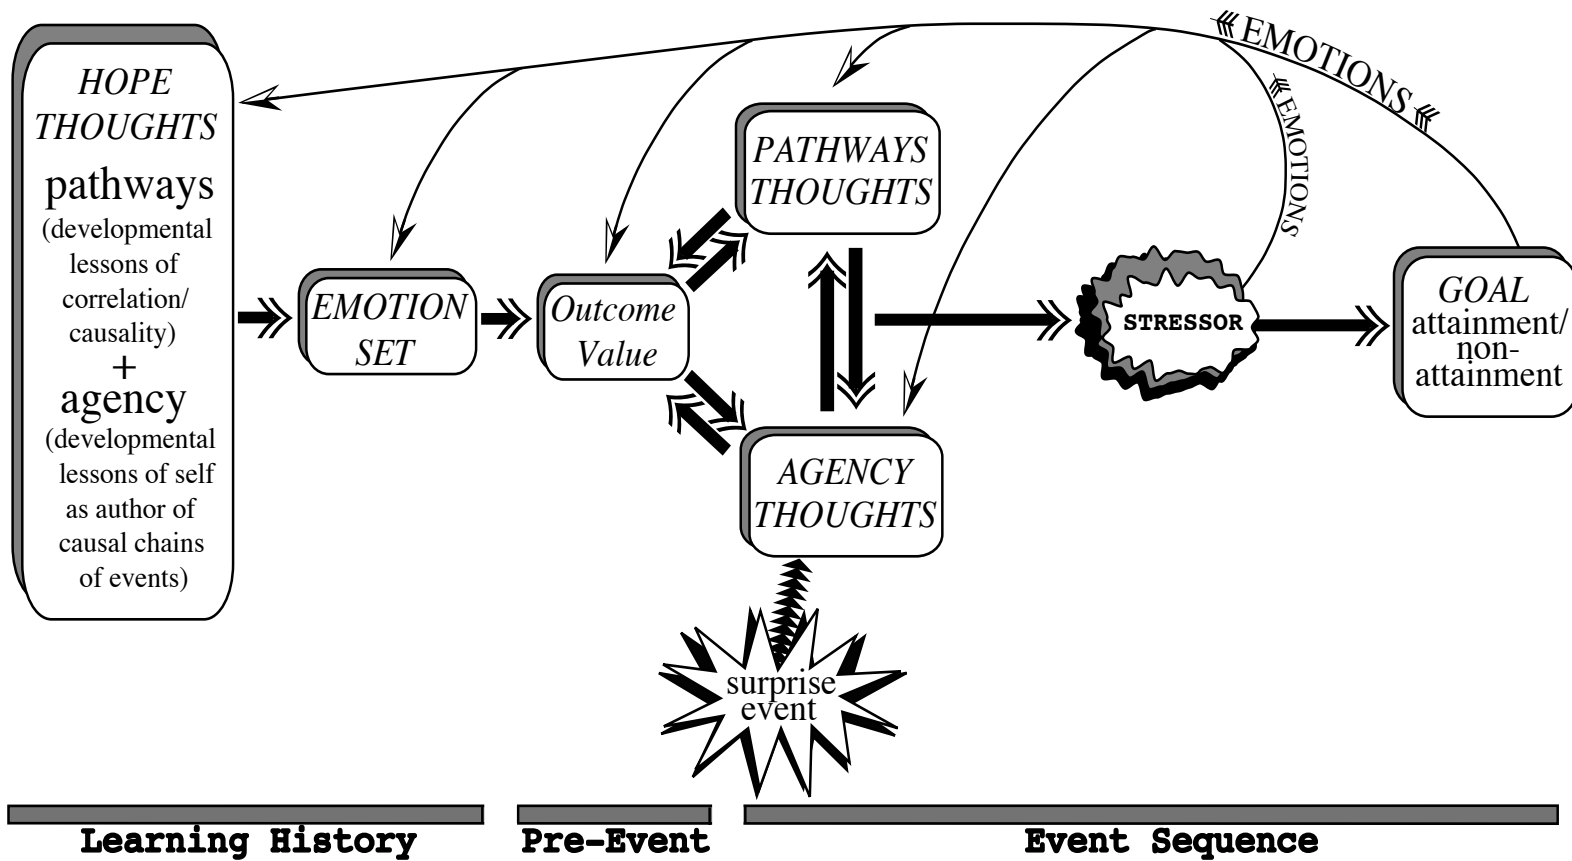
HOPE THOUGHTS
pathways
(developmental lessons of correlation/ causality)
+
agency
(developmental lessons of self as author of causal chains of events)

EMOTION SET

Outcome Value

PATHWAYS THOUGHTS

AGENCY THOUGHTS

surprise event

STRESSOR

GOAL attainment/ non-attainment

EMOTIONS

EMOTIONS

Learning History

Pre-Event

Event Sequence